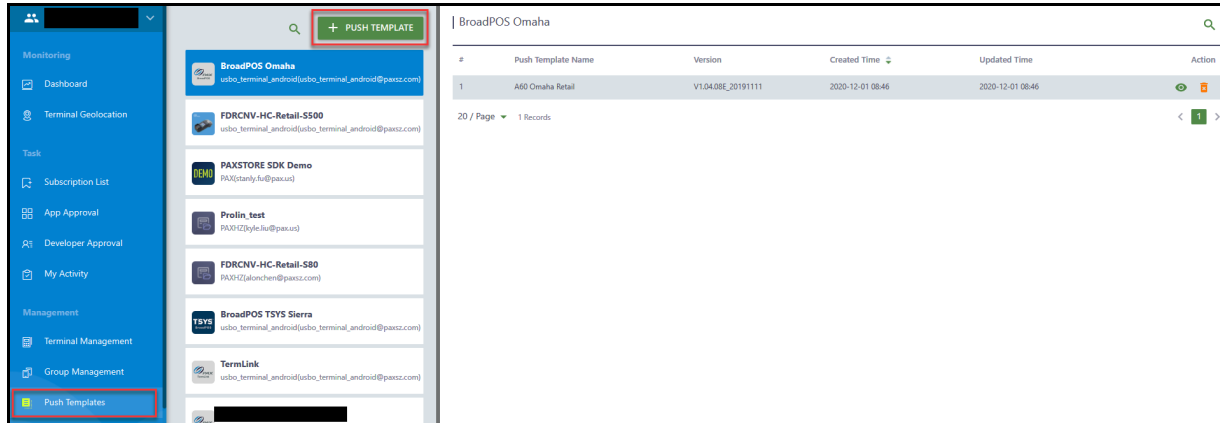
Monitoring

Dashboard

Terminal Geolocation

Task

Subscription List

App Approval

Developer Approval

My Activity

Management

Terminal Management

Group Management

Push Templates

+ PUSH TEMPLATE

BroadPOS Omaha
usbo_terminal_android(usbo_terminal_android@paxsz.com)

FDRCNV-HC-Retail-S500
usbo_terminal_android(usbo_terminal_android@paxsz.com)

DEMO
PAXSTORE SDK Demo
PAX(stanly.fu@pax.us)

Prolin_test
PAXHZ(kyle.liu@pax.us)

FDRCNV-HC-Retail-S80
PAXHZ(alonchen@paxsz.com)

TSYS
BroadPOS TSYS Sierra
usbo_terminal_android(usbo_terminal_android@paxsz.com)

TermLink
usbo_terminal_android(usbo_terminal_android@paxsz.com)

BroadPOS Omaha

| # | Push Template Name | Version | Created Time | Updated Time | Action |
|---|---|---|---|---|---|
| 1 | A60 Omaha Retail | V1.04.08E_20191111 | 2020-12-01 08:46 | 2020-12-01 08:46 | |

20 / Page 1 Records

< 1 >